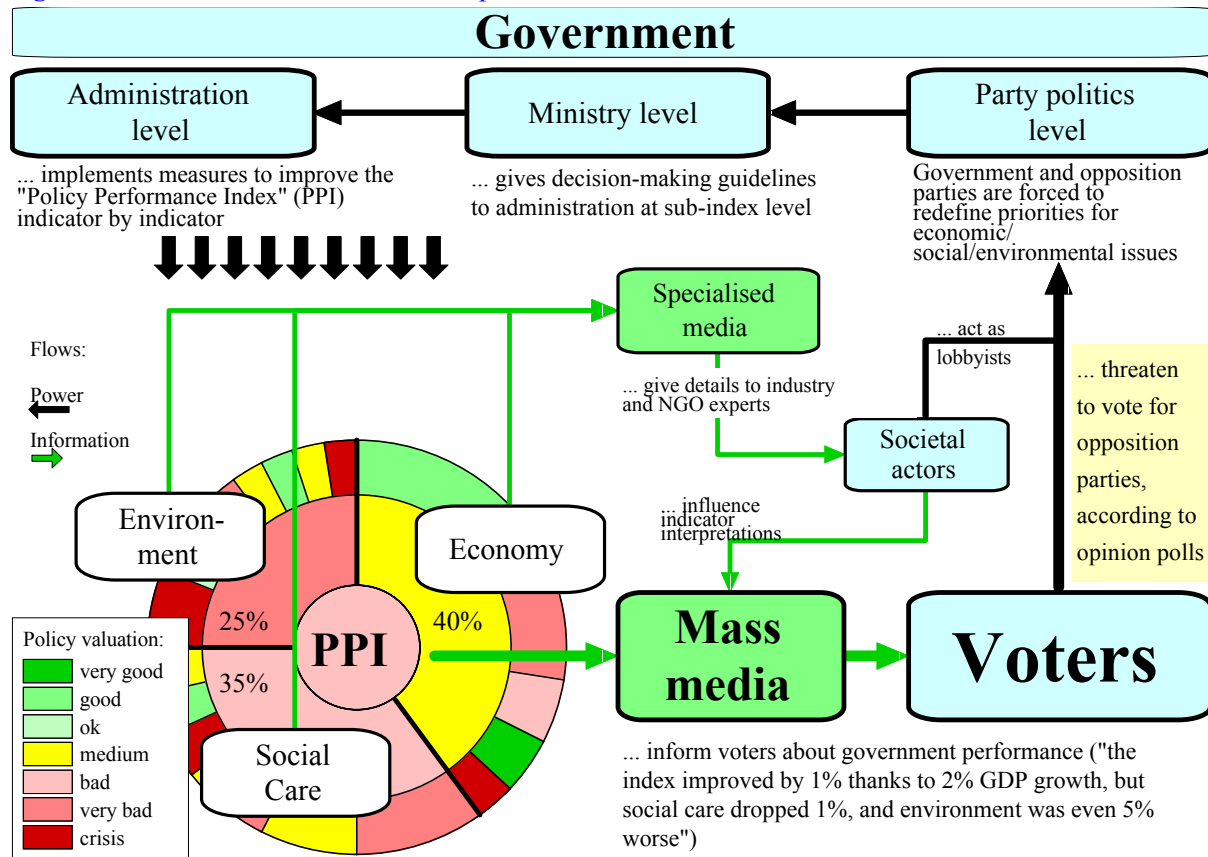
Government

Administration level

Ministry level

Party politics level

... implements measures to improve the "Policy Performance Index" (PPI) indicator by indicator

... gives decision-making guidelines to administration at sub-index level

Government and opposition parties are forced to redefine priorities for economic/ social/environmental issues

Specialised media

... give details to industry and NGO experts

... act as lobbyists

Flows:

Power

Information

Societal actors

... threaten to vote for opposition parties, according to opinion polls

... influence indicator interpretations

Environment

Economy

25%

PPI

40%

35%

Social Care

Mass media

Voters

Policy valuation:
very good
good
ok
medium
bad
very bad
crisis

... inform voters about government performance ("the index improved by 1% thanks to 2% GDP growth, but social care dropped 1%, and environment was even 5% worse")